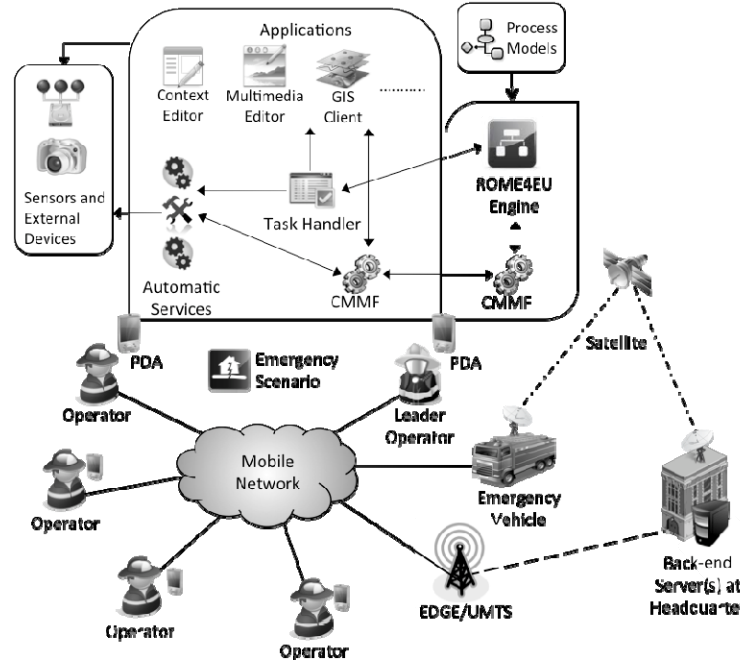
Applications

Process Models

Context Editor

Multimedia Editor

GIS Client

.........

Sensors and External Devices

Task Handler

ROME4EU Engine

Automatic Services

CMMF

CMMF

PDA

Emergency Scenario

PDA

Satellite

Operator

Leader Operator

Mobile Network

Operator

Emergency Vehicle

Back-end Server(s) at Headquarte

EDGE/UMTS

Operator

Operator